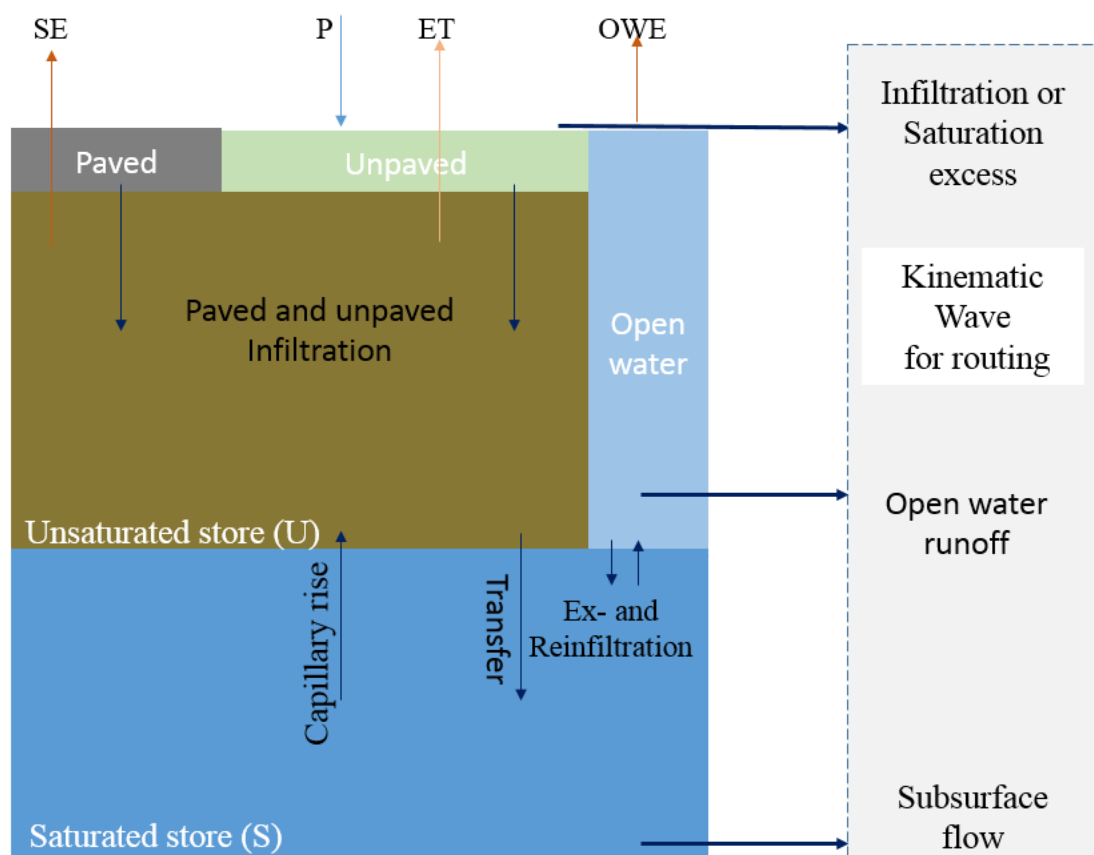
SE

P

ET

OWE

Paved

Unpaved

Paved and unpaved Infiltration

Open water

Unsaturated store (U)

Capillary rise

Transfer

Ex- and Reinfiltration

Saturated store (S)

Infiltration or Saturation excess

Kinematic Wave for routing

Open water runoff

Subsurface flow